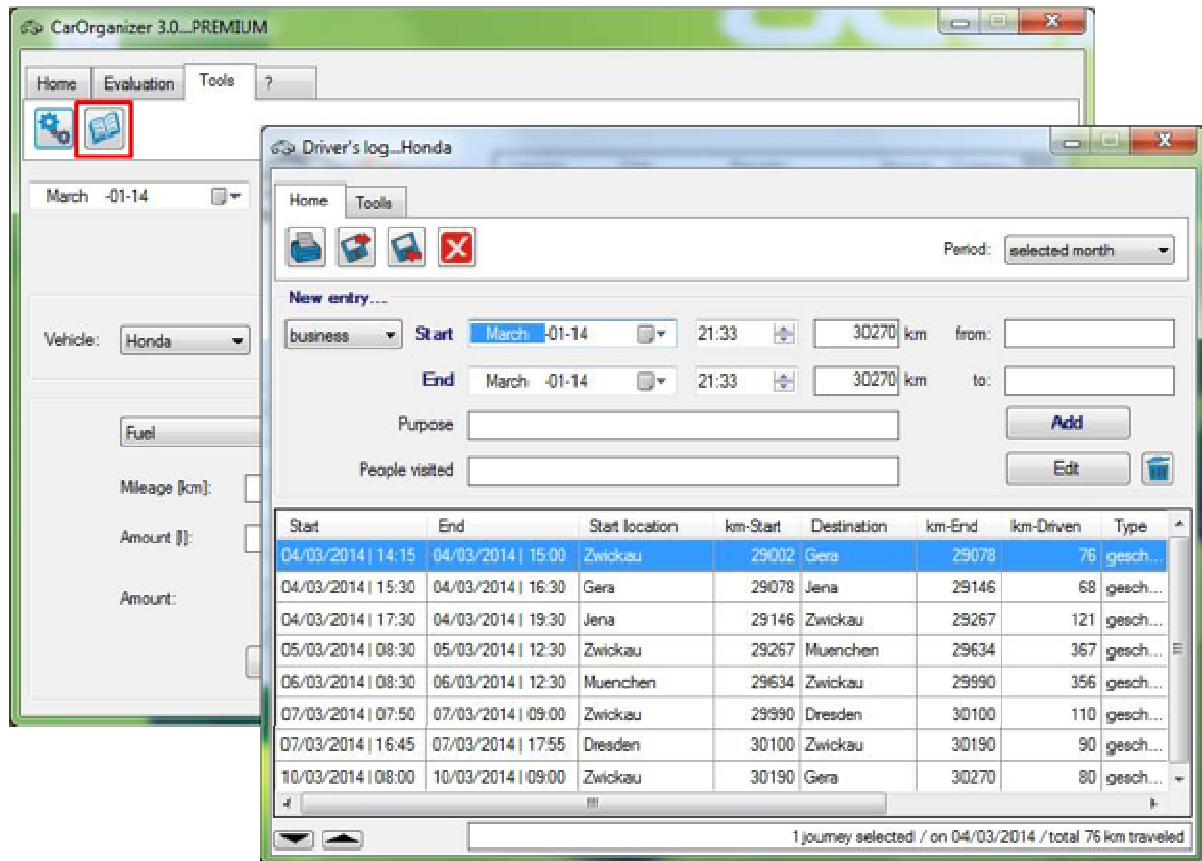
CarOrganizer 3.0....PREMIUM

Home | Evaluation | Tools | ?

March -01-14

Vehicle: Honda

Fuel

Mileage [km]:

Amount [l]:

Amount:

Driver's log...Honda

Home | Tools

Period: selected month

New entry....

business | Start | March -01-14 | 21:33 | 30270 km | from:

End | March -01-14 | 21:33 | 30270 km | to:

Purpose

Add

People visited

Edit

| Start | End | Start location | km-Start | Destination | km-End | km-Driven | Type |
|---|---|---|---|---|---|---|---|
| 04/03/2014 \| 14:15 | 04/03/2014 \| 15:00 | Zwickau | 29002 | Gera | 29078 | 76 | gesch... |
| 04/03/2014 \| 15:30 | 04/03/2014 \| 16:30 | Gera | 29078 | Jena | 29146 | 68 | gesch... |
| 04/03/2014 \| 17:30 | 04/03/2014 \| 19:30 | Jena | 29146 | Zwickau | 29267 | 121 | gesch... |
| 05/03/2014 \| 08:30 | 05/03/2014 \| 12:30 | Zwickau | 29267 | Muenchen | 29634 | 367 | gesch... |
| 06/03/2014 \| 08:30 | 06/03/2014 \| 12:30 | Muenchen | 29634 | Zwickau | 29990 | 356 | gesch... |
| 07/03/2014 \| 07:50 | 07/03/2014 \| 09:00 | Zwickau | 29990 | Dresden | 30100 | 110 | gesch... |
| 07/03/2014 \| 16:45 | 07/03/2014 \| 17:55 | Dresden | 30100 | Zwickau | 30190 | 90 | gesch... |
| 10/03/2014 \| 08:00 | 10/03/2014 \| 09:00 | Zwickau | 30190 | Gera | 30270 | 80 | gesch... |

1 journey selected! / on 04/03/2014 / total 76 km traveled